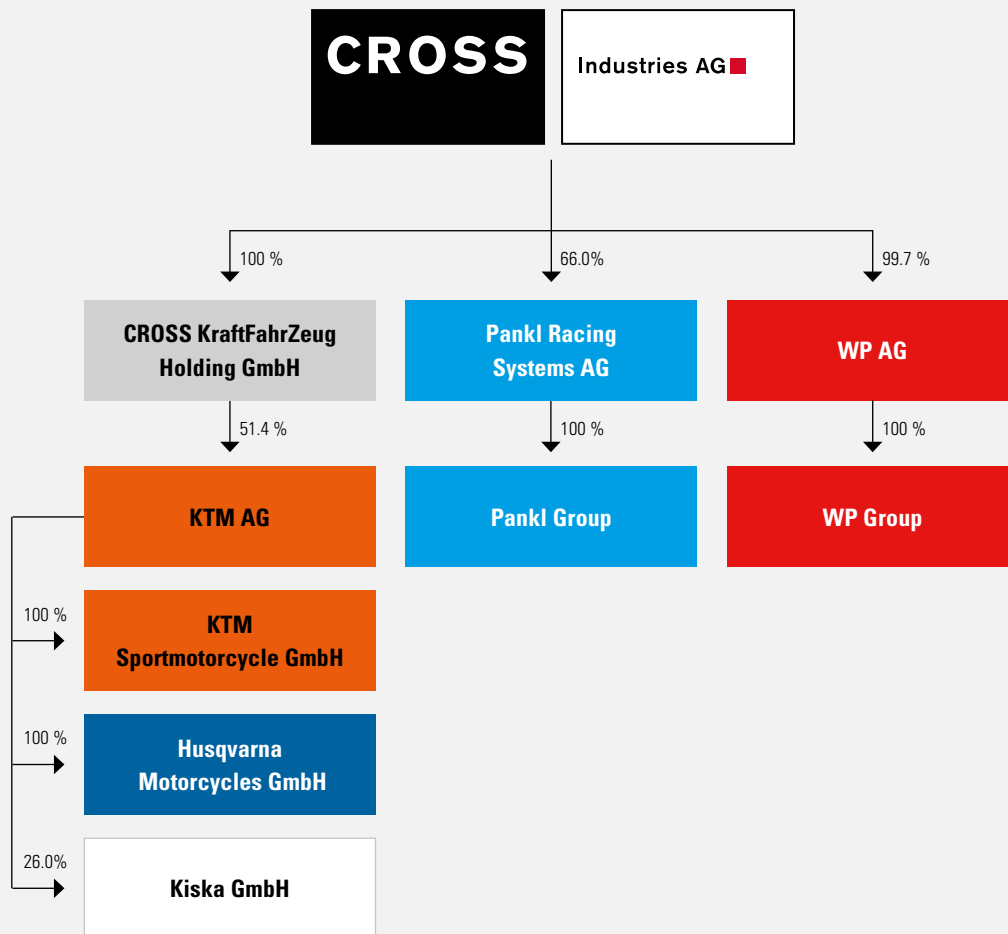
CROSS Industries AG

100 %

66.0%

99.7 %

CROSS KraftFahrZeug Holding GmbH

Pankl Racing Systems AG

WP AG

51.4 %

100 %

100 %

KTM AG

Pankl Group

WP Group

100 %

KTM Sportmotorcycle GmbH

100 %

Husqvarna Motorcycles GmbH

26.0%

Kiska GmbH